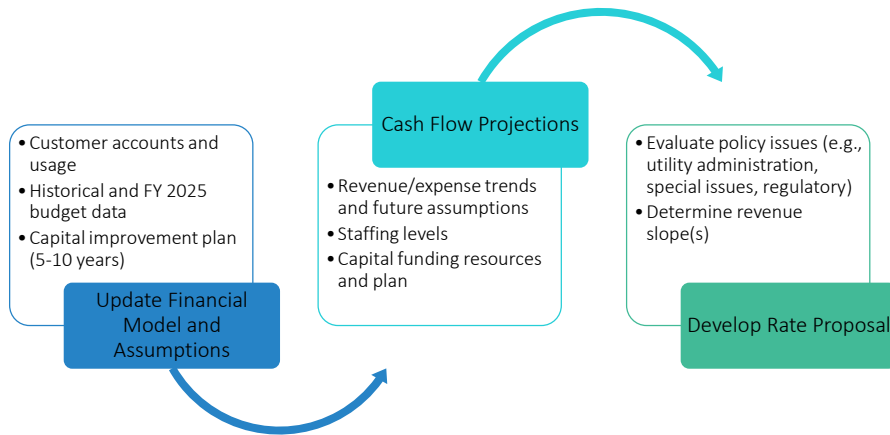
• Customer accounts and usage
• Historical and FY 2025 budget data
• Capital improvement plan (5-10 years)

Update Financial Model and Assumptions

Cash Flow Projections

• Revenue/expense trends and future assumptions
• Staffing levels
• Capital funding resources and plan

• Evaluate policy issues (e.g., utility administration, special issues, regulatory)
• Determine revenue slope(s)

Develop Rate Proposal